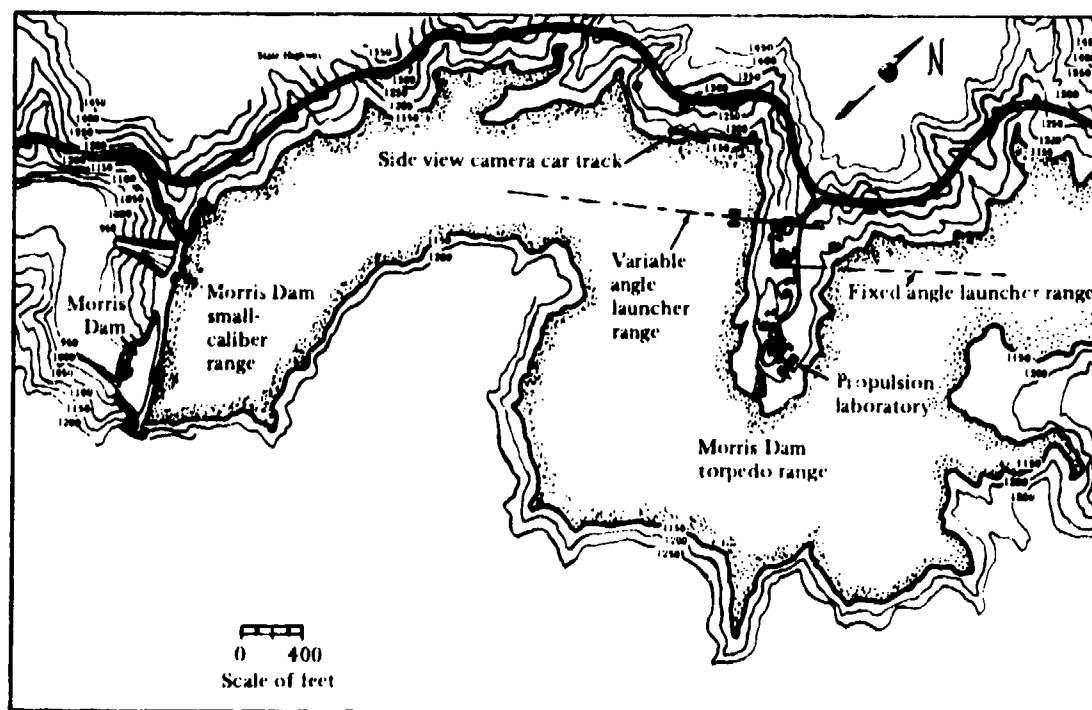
N

State Highway

Side view camera car track

Variable angle launcher range

Fixed angle launcher range

Morris Dam

Morris Dam small-caliber range

Propulsion laboratory

Morris Dam torpedo range

1150
1200
1250
1000
1050
1100

0 400
Scale of feet